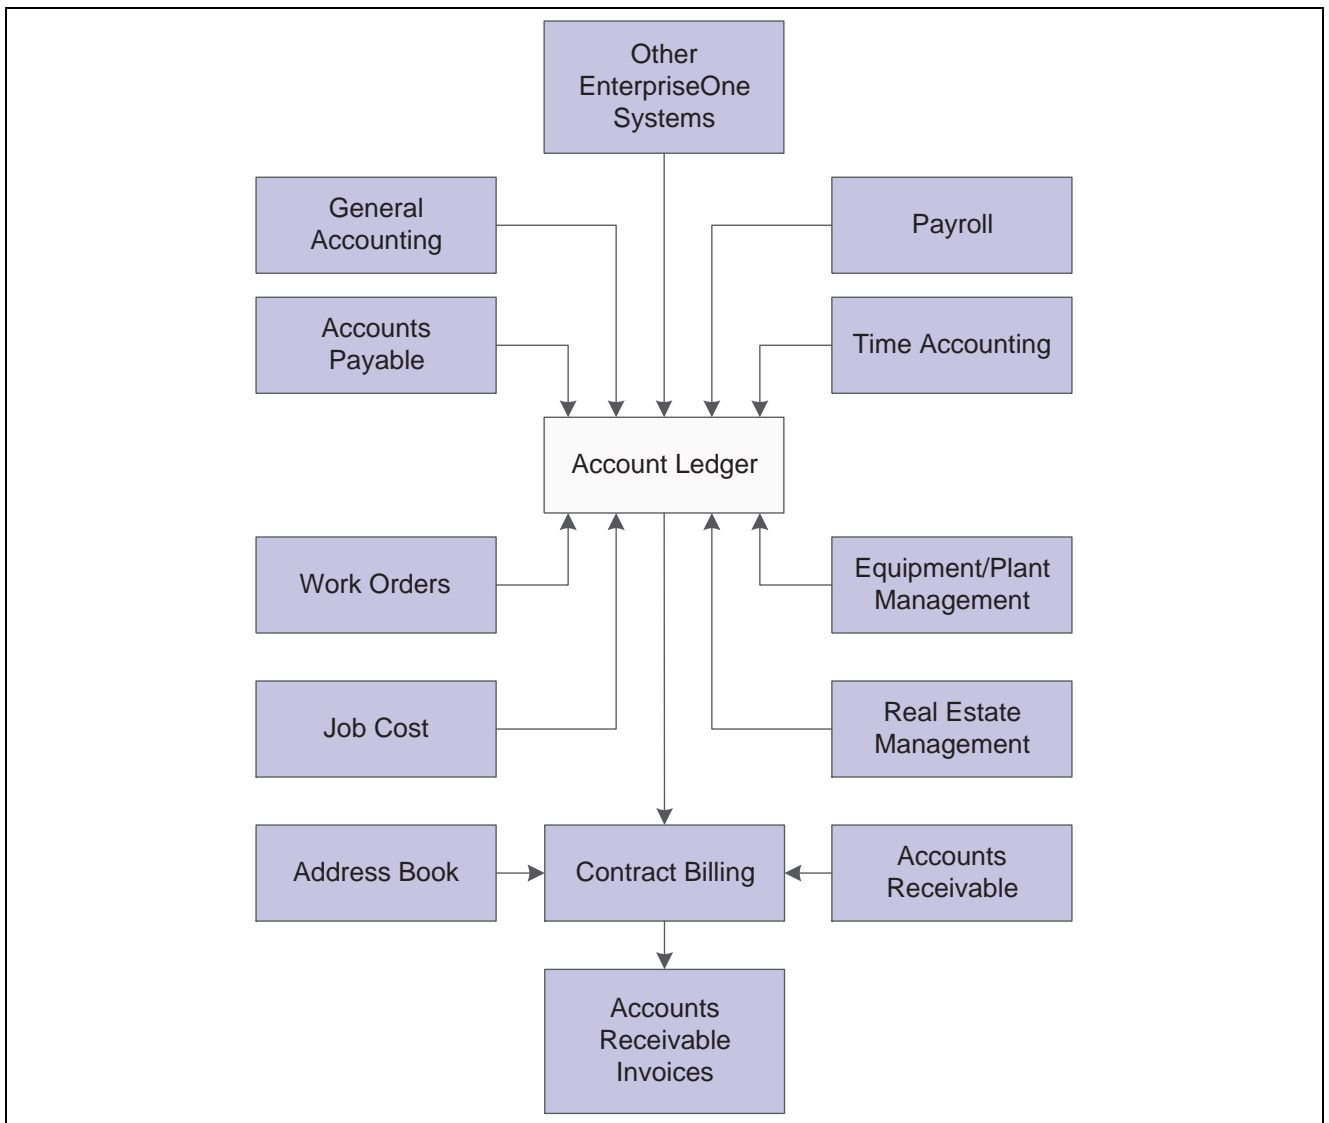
Other EnterpriseOne Systems

General Accounting

Payroll

Accounts Payable

Time Accounting

Account Ledger

Work Orders

Equipment/Plant Management

Job Cost

Real Estate Management

Address Book

Contract Billing

Accounts Receivable

Accounts Receivable Invoices